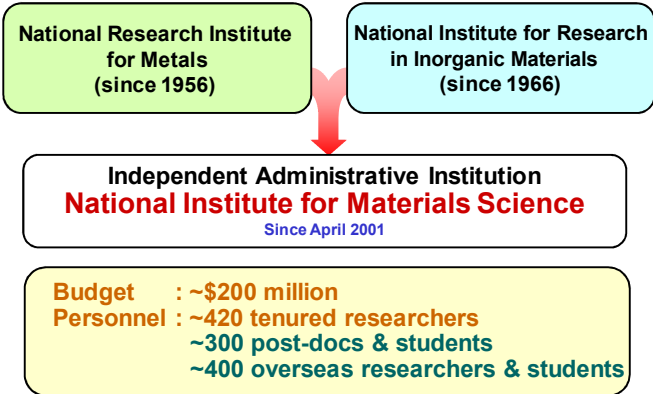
National Research Institute for Metals (since 1956)

National Institute for Research in Inorganic Materials (since 1966)

Independent Administrative Institution
National Institute for Materials Science
Since April 2001

Budget : ~\$200 million
Personnel : ~420 tenured researchers
~300 post-docs & students
~400 overseas researchers & students